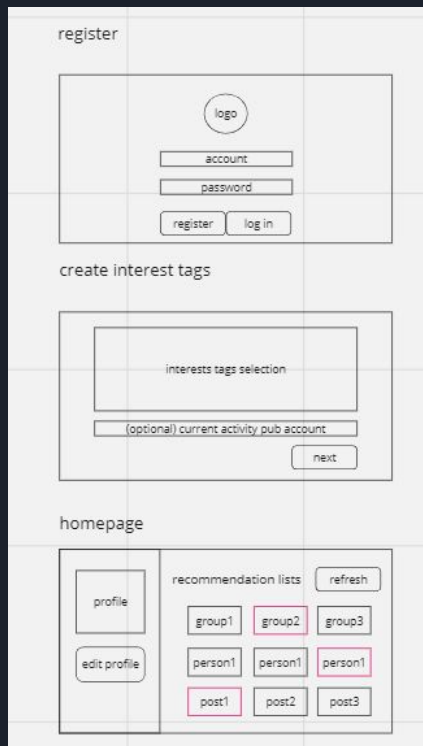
register

logo

account

password

register log in

create interest tags

interests tags selection

(optional) current activity pub account

next

homepage

profile

edit profile

recommendation lists refresh

group1 group2 group3

person1 person1 person1

post1 post2 post3